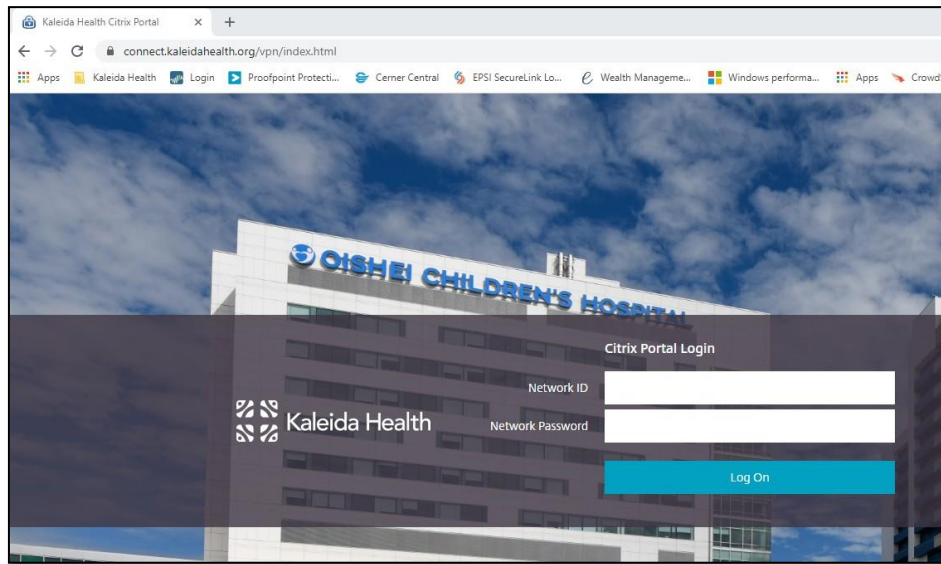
Kaleida Health Citrix Portal × +

connect.kaleidahealth.org/vpn/index.html

Apps Kaleida Health Login Proofpoint Protecti... Cerner Central EPSI SecureLink Lo... Wealth Manageme... Windows performa... Apps Crowd

OISHEI CHILDREN'S HOSPITAL

Kaleida Health

Citrix Portal Login

Network ID

Network Password

Log On